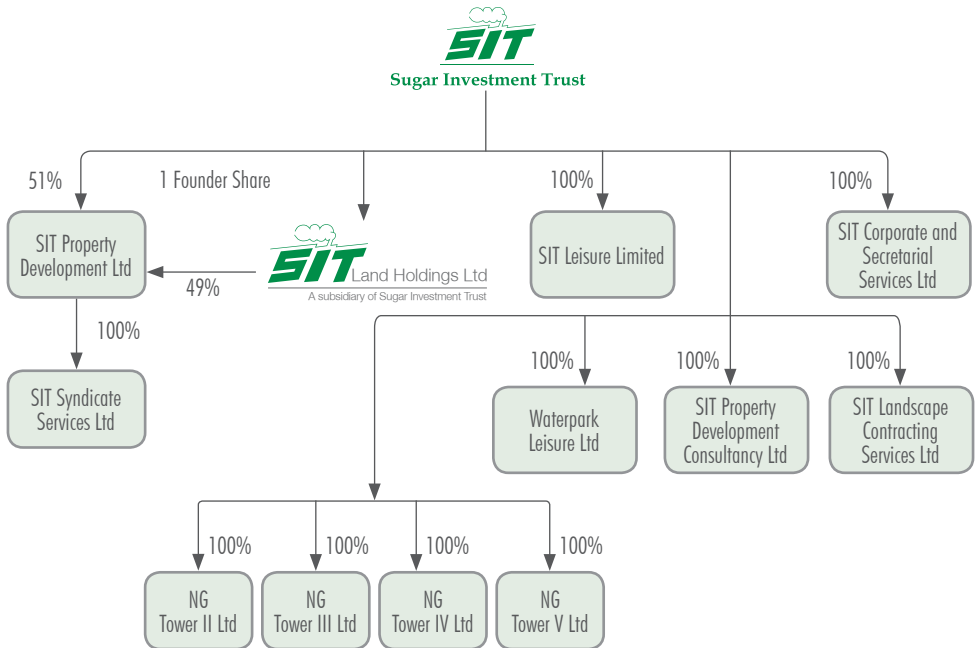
SIT
Sugar Investment Trust

51%

1 Founder Share

100%

100%

SIT Property Development Ltd

SIT Land Holdings Ltd
A subsidiary of Sugar Investment Trust

49%

SIT Leisure Limited

SIT Corporate and Secretarial Services Ltd

100%

SIT Syndicate Services Ltd

100%

100%

100%

Waterpark Leisure Ltd

SIT Property Development Consultancy Ltd

SIT Landscape Contracting Services Ltd

100%

100%

100%

100%

NG Tower II Ltd

NG Tower III Ltd

NG Tower IV Ltd

NG Tower V Ltd